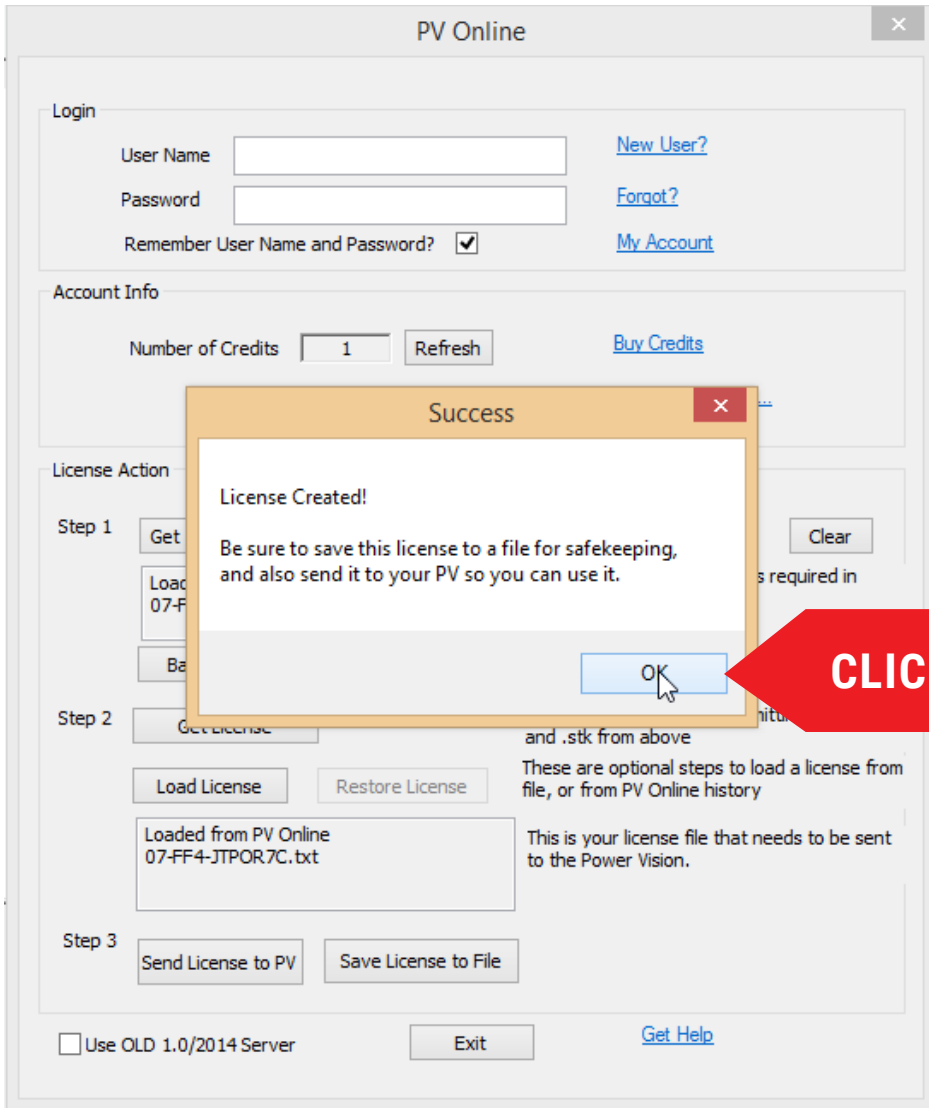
PV Online

Login

User Name

Password

Remember User Name and Password?

New User?

Forgot?

My Account

Account Info

Number of Credits 1 Refresh

Buy Credits

License Action

Step 1

Get

Clear

Load
07-F

s required in

Ba

Step 2

Get License

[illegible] and .stk from above

Load License

Restore License

These are optional steps to load a license from file, or from PV Online history

Loaded from PV Online
07-FF4-JTPOR7C.txt

This is your license file that needs to be sent to the Power Vision.

Step 3

Send License to PV

Save License to File

Use OLD 1.0/2014 Server

Exit

Get Help

Success

License Created!

Be sure to save this license to a file for safekeeping, and also send it to your PV so you can use it.

OK

CLIC